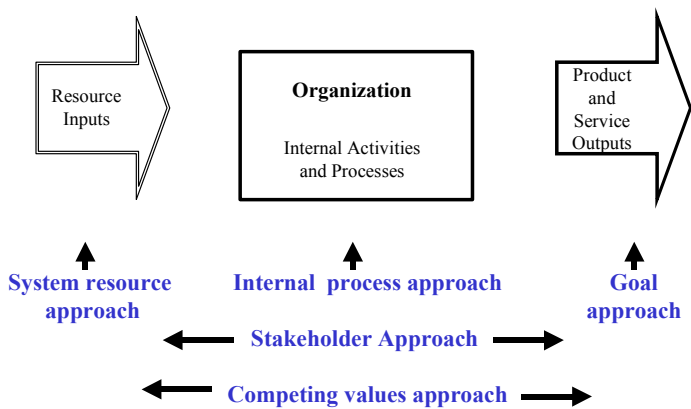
Resource Inputs

Organization

Internal Activities and Processes

Product and Service Outputs

System resource approach

Internal process approach

Goal approach

Stakeholder Approach

Competing values approach